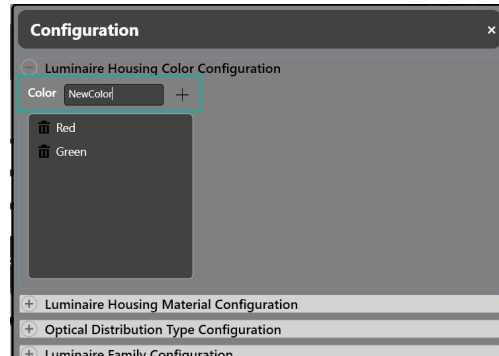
Configuration ×

Luminaire Housing Color Configuration

Color NewColor +

Red

Green

+ Luminaire Housing Material Configuration

+ Optical Distribution Type Configuration

+ Luminaire Family Configuration